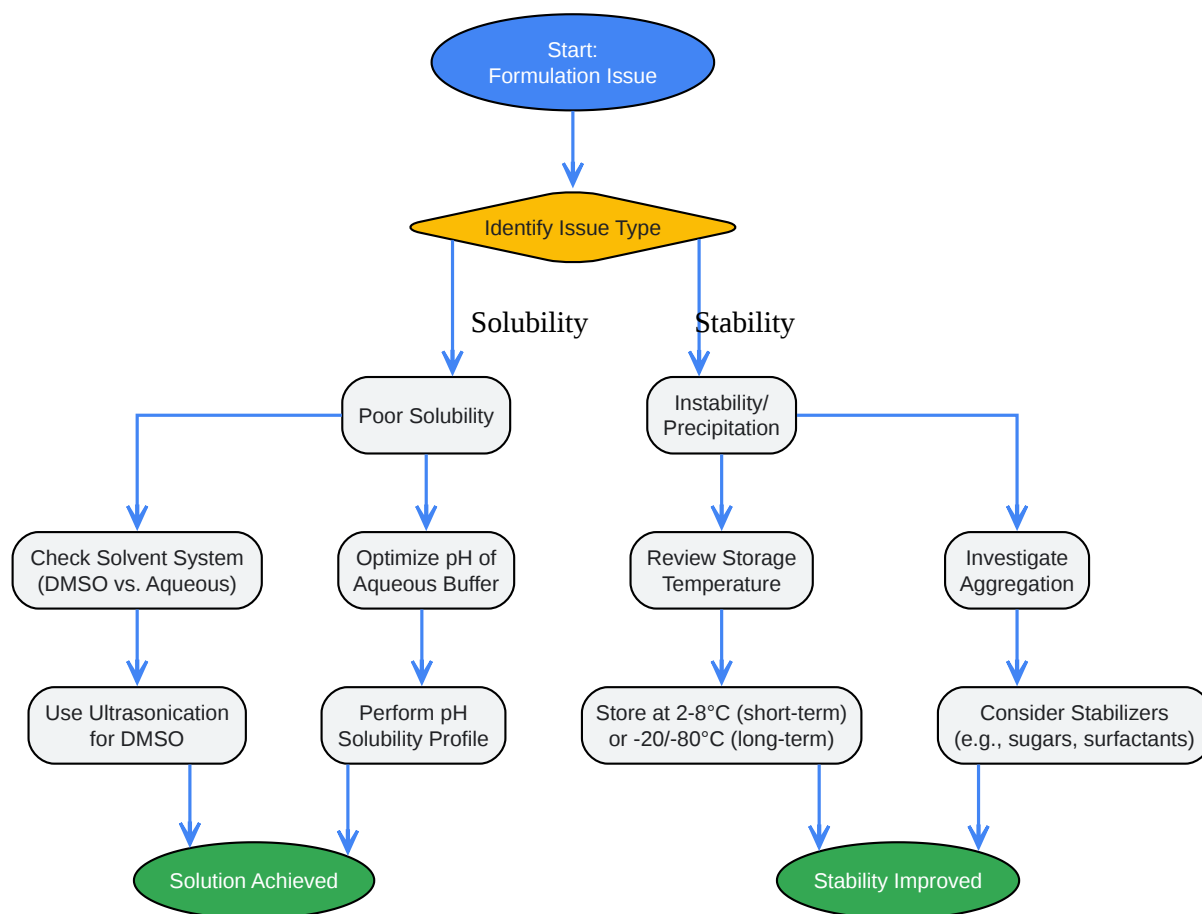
Start:
Formulation Issue

Identify Issue Type

Solubility

Stability

Poor Solubility

Instability/
Precipitation

Check Solvent System
(DMSO vs. Aqueous)

Optimize pH of
Aqueous Buffer

Review Storage
Temperature

Investigate
Aggregation

Use Ultrasonication
for DMSO

Perform pH
Solubility Profile

Store at 2-8°C (short-term)
or -20/-80°C (long-term)

Consider Stabilizers
(e.g., sugars, surfactants)

Solution Achieved

Stability Improved